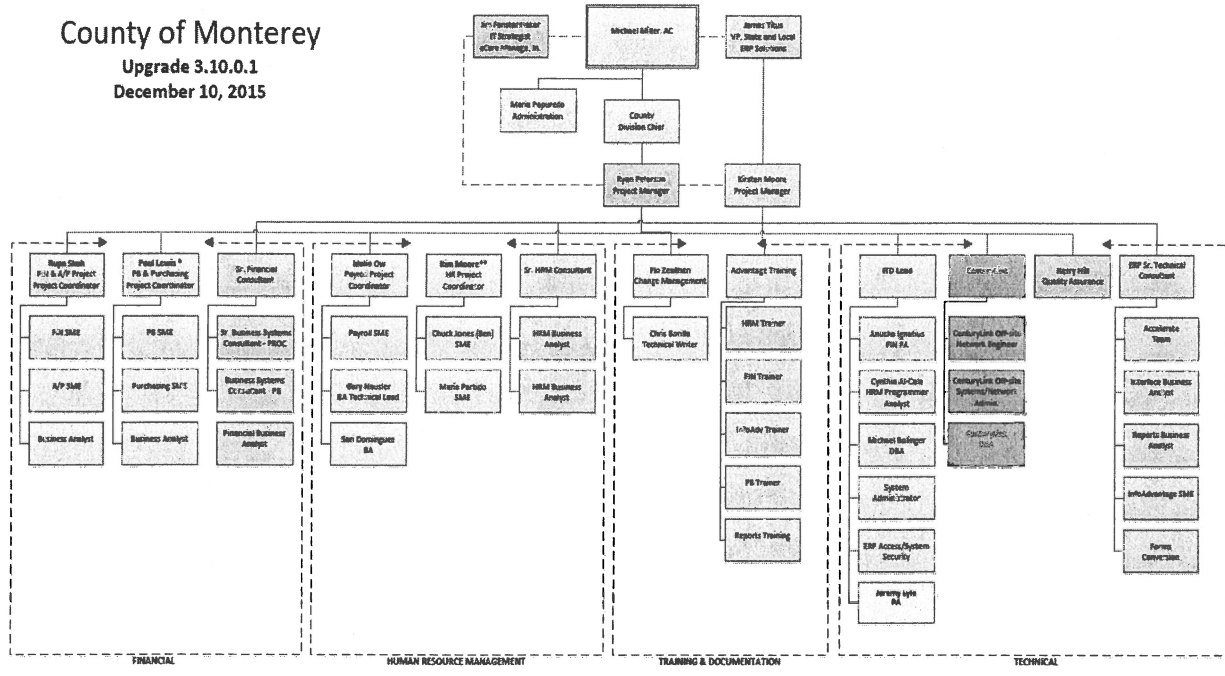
County of Monterey
Upgrade 3.10.0.1
December 10, 2015

Jim Pfanstermaker IT Strategist eCare Manager, Jr.

Michael Miller, AC

James Titus VP, State and Local ERP Solutions

Maria Papurello Administration

County Division Chief

Ryan Peterson Project Manager

Kirsten Moore Project Manager

Rupa Shah FIN & A/P Project Project Coordinator

Paul Lewis * PB & Purchasing Project Coordinator

Sr. Financial Consultant

FIN SME

A/P SME

Business Analyst

PB SME

Purchasing SME

Business Analyst

Sr. Business Systems Consultant - PROC

Business Systems Consultant - PB

Financial Business Analyst

Melo Ow Payroll Project Coordinator

Kim Moore** HR Project Coordinator

Sr. HRM Consultant

Payroll SME

Gary Heusler BA Technical Lead

San Dominguez BA

Chuck Jones (Ben) SME

Maria Partido SME

HRM Business Analyst

HRM Business Analyst

Flo Zeolmen Change Management

Chris Bonilla Technical Writer

Advantage Training

HRM Trainer

FIN Trainer

InfoAdv Trainer

PB Trainer

Reports Training

ITD Lead

Anusha Ignatius FIN FA

Cynthia Al-Cala HRM Programmer Analyst

Michael Bolinger DBA

System Administrator

ERP Access/System Security

Jeremy Lyle BA

CenturyLink

CenturyLink Off-site Network Engineer

CenturyLink Off-site Systems/Network Admin

CenturyLink DBA

Henry Hill Quality Assurance

ERP Sr. Technical Consultant

Accelerate Team

Interface Business Analyst

Reports Business Analyst

InfoAdvantage SME

Forms Conversion

FINANCIAL

HUMAN RESOURCE MANAGEMENT

TRAINING & DOCUMENTATION

TECHNICAL